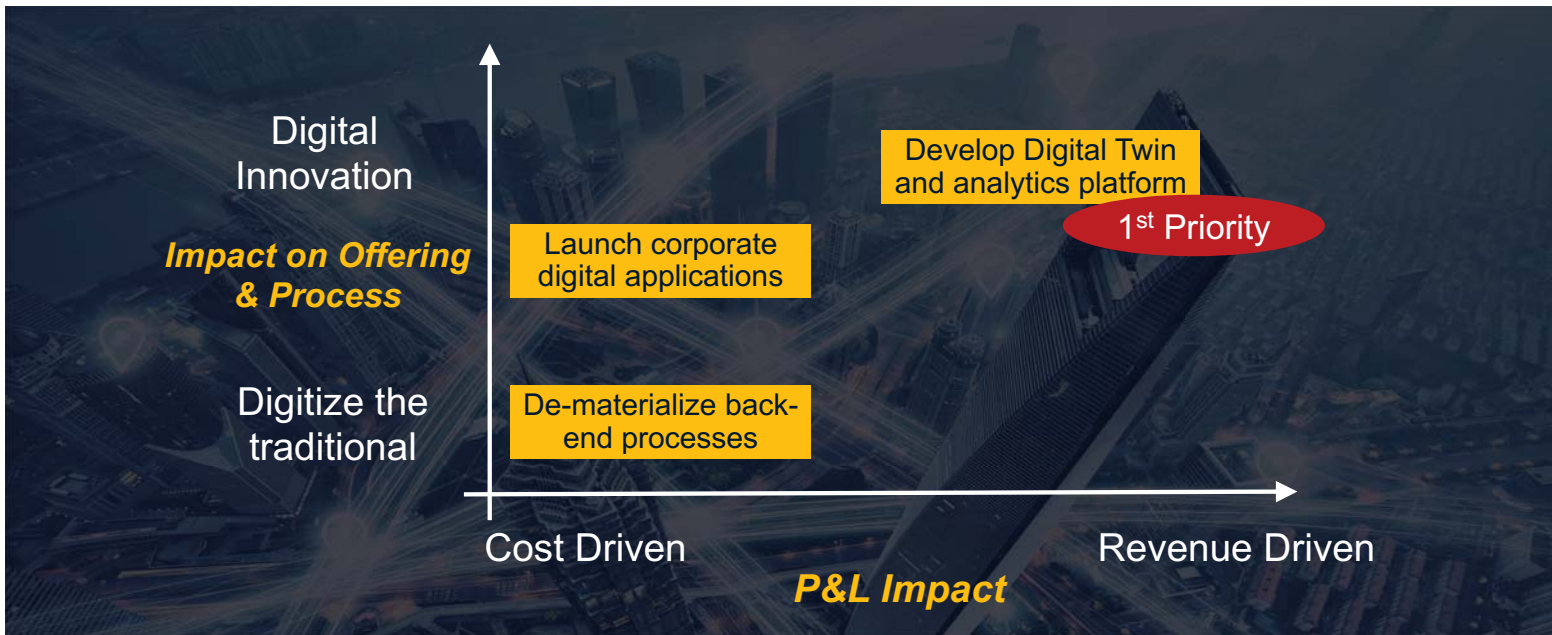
Digital Innovation

Impact on Offering & Process

Digitize the traditional

Develop Digital Twin and analytics platform

1$^{st}$ Priority

Launch corporate digital applications

De-materialize back-end processes

Cost Driven

Revenue Driven

P&L Impact